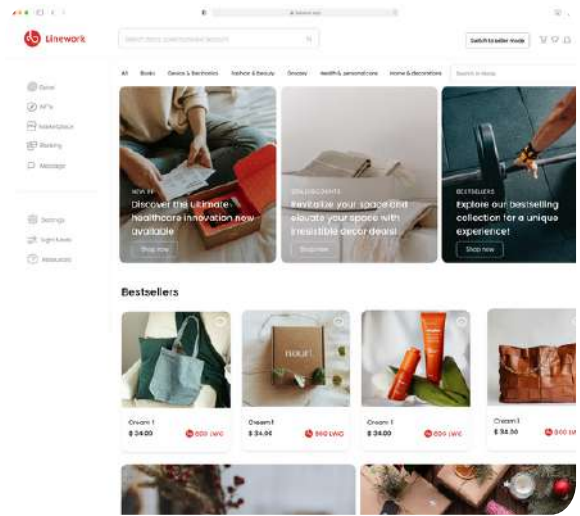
Linework

Search store, brand name or product

Switch to seller mode

All Books Device & Electronics Fashion & Beauty Grocery Health & personal care Home & decorations Search in store

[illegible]
AI's
Marketplace
Banking
Message

Settings
Sign Mode
Resources

NEW IN
Discover the ultimate healthcare innovation now available
Shop now

COOL DISCOUNTS
Revitalize your space and elevate your space with irresistible decor deals!
Shop now

BESTSELLERS
Explore our bestselling collection for a unique experience!
Shop now

Bestsellers

Cream 1
$ 34.00
800 LWC

Cream 1
$ 34.00
800 LWC

Cream 1
$ 34.00
800 LWC

Cream 1
$ 34.00
800 LWC